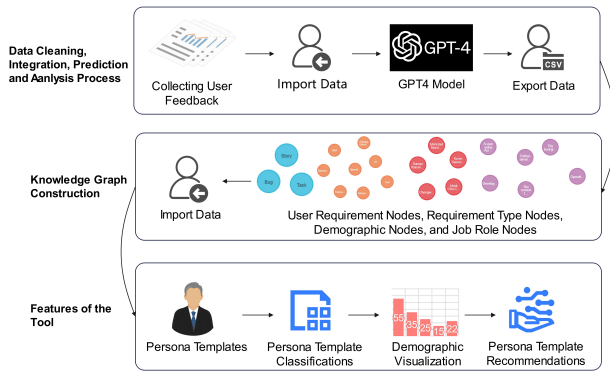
Data Cleaning, Integration, Prediction and Aanlysis Process

Collecting User Feedback

Import Data

GPT-4

GPT4 Model

CSV

Export Data

Knowledge Graph Construction

Import Data

Story

Bug

Task

User Requirement Nodes, Requirement Type Nodes, Demographic Nodes, and Job Role Nodes

Features of the Tool

Persona Templates

Persona Template Classifications

55

35

25

15

22

Demographic Visualization

Persona Template Recommendations